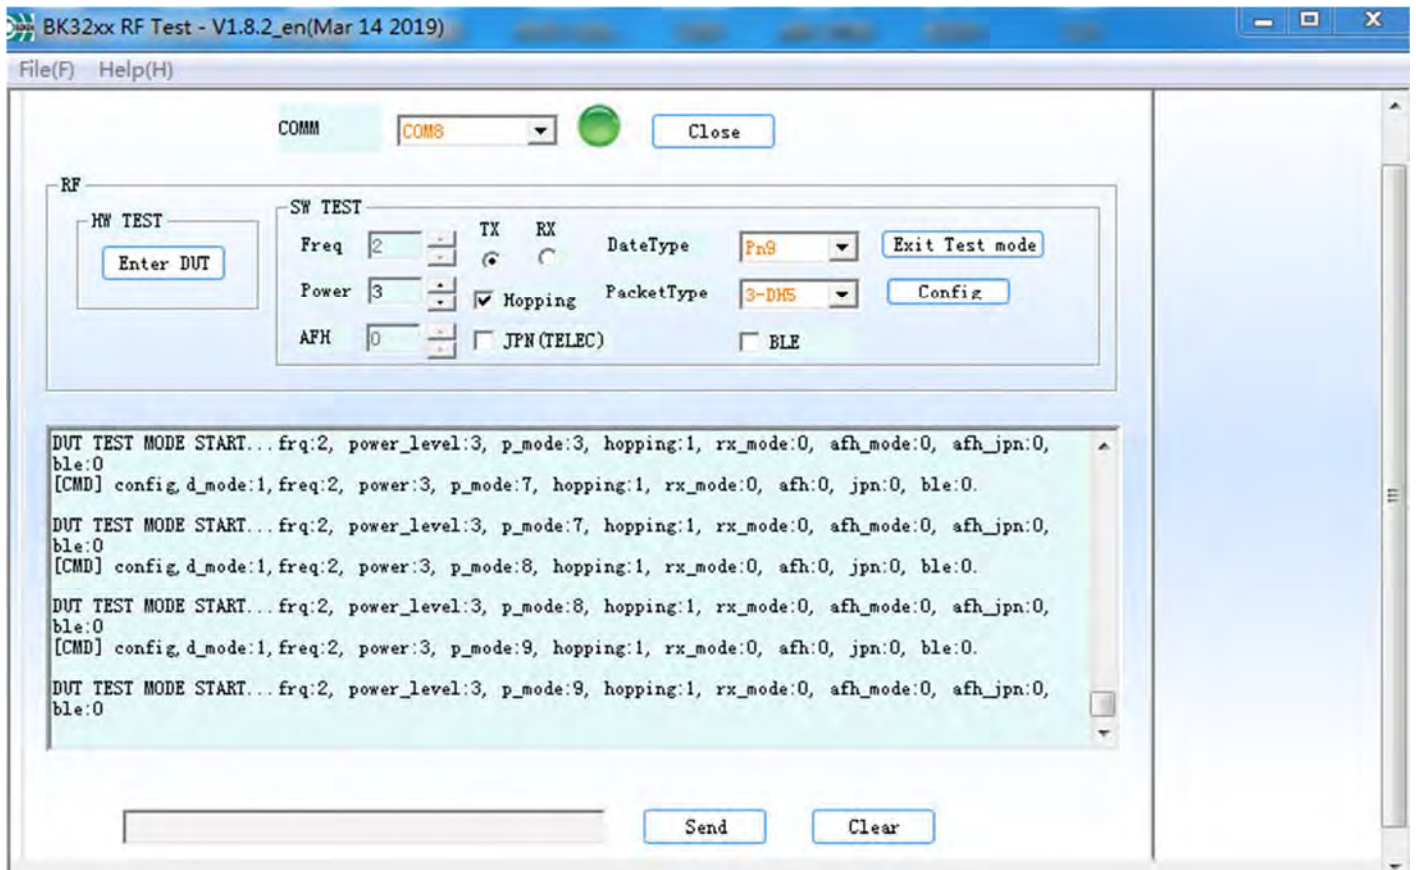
BK32xx RF Test - V1.8.2_en(Mar 14 2019)

File(F) Help(H)

COMM COM8 Close

RF

HW TEST

Enter DUT

SW TEST

Freq 2

Power 3

AFH 0

TX RX

Hopping

JPN(TELEC)

DateType Pn9

PacketType 3-DH5

BLE

Exit Test mode

Config

DUT TEST MODE START... frq:2, power_level:3, p_mode:3, hopping:1, rx_mode:0, afh_mode:0, afh_jpn:0, ble:0
[CMD] config, d_mode:1, freq:2, power:3, p_mode:7, hopping:1, rx_mode:0, afh:0, jpn:0, ble:0.

DUT TEST MODE START... frq:2, power_level:3, p_mode:7, hopping:1, rx_mode:0, afh_mode:0, afh_jpn:0, ble:0
[CMD] config, d_mode:1, freq:2, power:3, p_mode:8, hopping:1, rx_mode:0, afh:0, jpn:0, ble:0.

DUT TEST MODE START... frq:2, power_level:3, p_mode:8, hopping:1, rx_mode:0, afh_mode:0, afh_jpn:0, ble:0
[CMD] config, d_mode:1, freq:2, power:3, p_mode:9, hopping:1, rx_mode:0, afh:0, jpn:0, ble:0.

DUT TEST MODE START... frq:2, power_level:3, p_mode:9, hopping:1, rx_mode:0, afh_mode:0, afh_jpn:0, ble:0

Send Clear